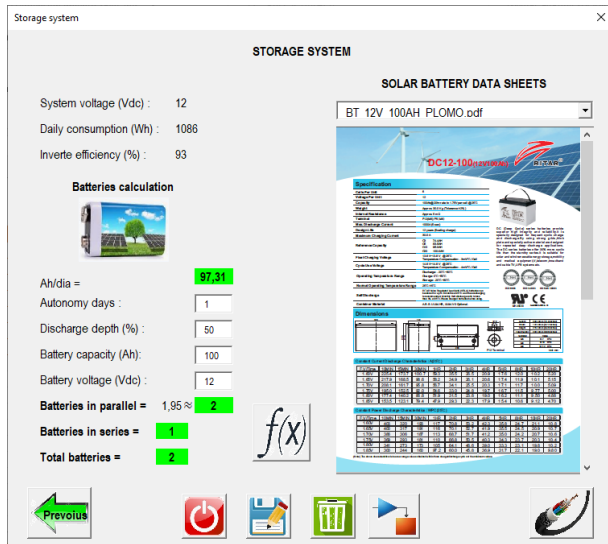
Storage system

STORAGE SYSTEM

System voltage (Vdc) : 12

Daily consumption (Wh) : 1086

Inverte efficiency (%) : 93

Batteries calculation

Ah/dia = 97,31

Autonomy days : 1

Discharge depth (%) : 50

Battery capacity (Ah): 100

Battery voltage (Vdc) : 12

Batteries in parallel = 1,95 ≈ 2

Batteries in series = 1

Total batteries = 2

f(x)

SOLAR BATTERY DATA SHEETS

BT_12V_100AH_PLOMO.pdf

DC12-100

Specification

Dimensions

Prevoius